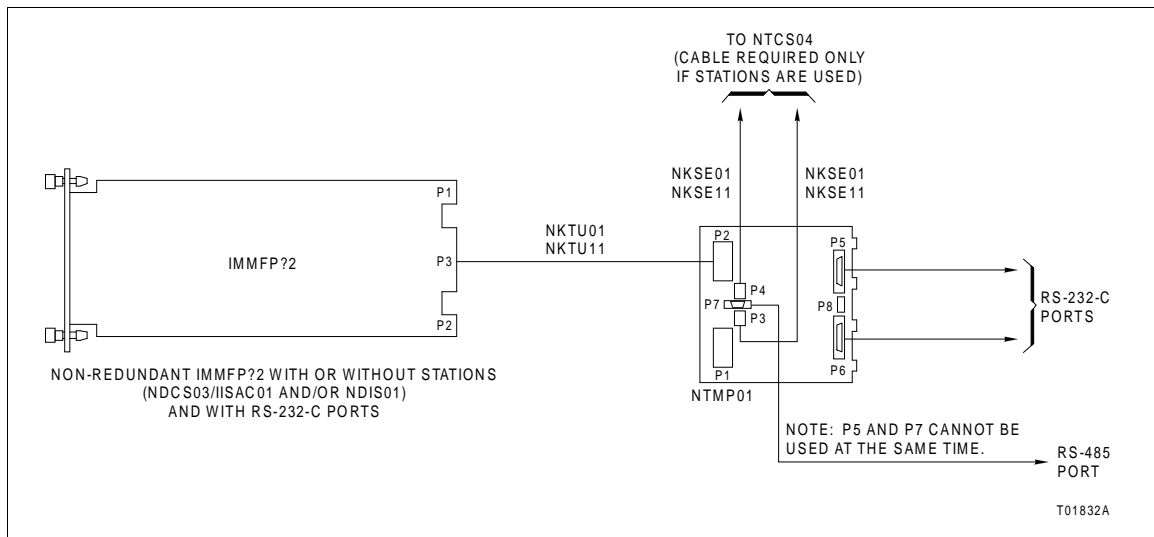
TO NTCS04
(CABLE REQUIRED ONLY
IF STATIONS ARE USED)

NKSE01
NKSE11

NKSE01
NKSE11

P1

IMMFP?2

P3

P2

NKTU01
NKTU11

P2

P5

P4

P7

P8

P3

P1

P6

NTMP01

RS-232-C
PORTS

NON-REDUNDANT IMMFP?2 WITH OR WITHOUT STATIONS
(NDCS03/IISAC01 AND/OR NDIS01)
AND WITH RS-232-C PORTS

NOTE: P5 AND P7 CANNOT BE
USED AT THE SAME TIME.

RS-485
PORT

T01832A